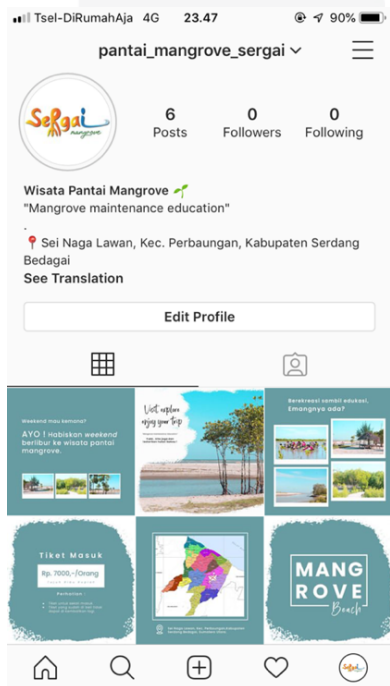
Tsel-DiRumahAja 4G 23.47 90%

pantai_mangrove_sergai

Sergai mangrove

6
Posts

0
Followers

0
Following

Wisata Pantai Mangrove 🌱
"Mangrove maintenance education"
.
📍 Sei Naga Lawan, Kec. Perbaungan, Kabupaten Serdang Bedagai
See Translation

Edit Profile

Weekend mau kemana?
AYO ! Habiskan weekend berlibur ke wisata pantai mangrove.

Visit explore enjoy your trip

Berekreasi sambil edukasi, Emangnya ada?

Tiket Masuk
Rp. 7000,-/Orang
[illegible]

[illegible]

MANG ROVE Beach